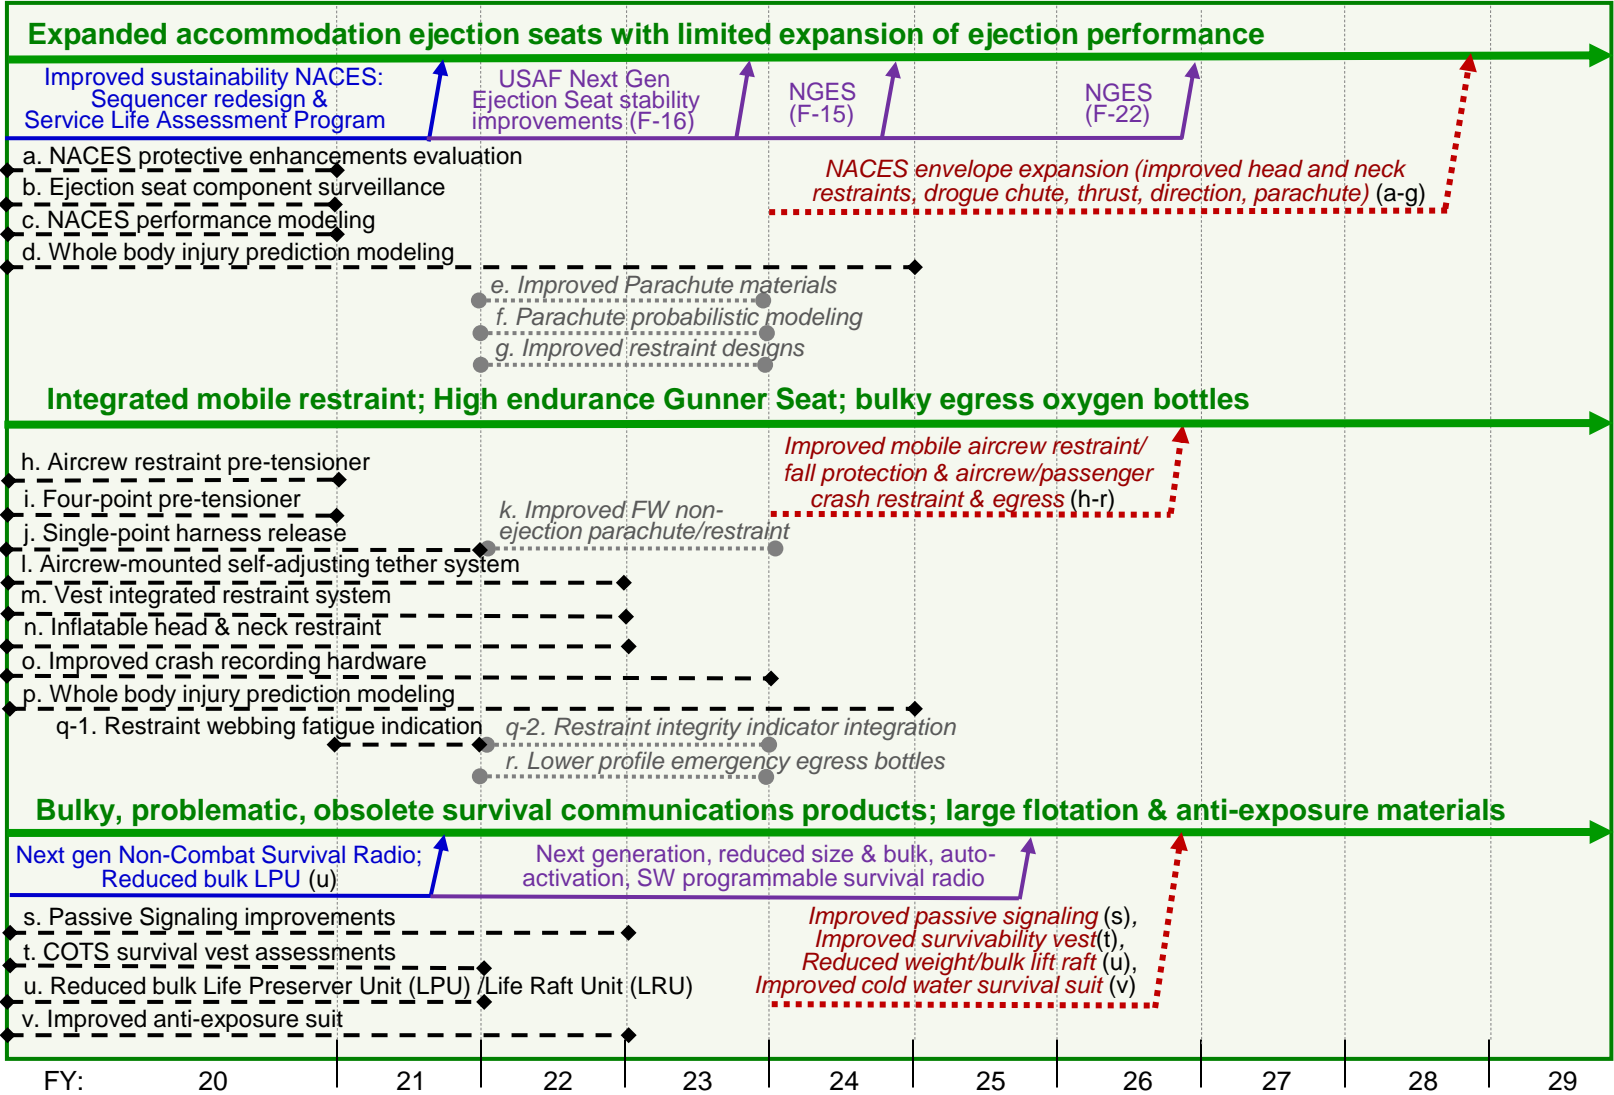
Expanded accommodation ejection seats with limited expansion of ejection performance

Improved sustainability NACES: Sequencer redesign & Service Life Assessment Program

USAF Next Gen Ejection Seat stability improvements (F-16)

NGES (F-15)

NGES (F-22)

a. NACES protective enhancements evaluation

b. Ejection seat component surveillance

c. NACES performance modeling

d. Whole body injury prediction modeling

NACES envelope expansion (improved head and neck restraints, drogue chute, thrust, direction, parachute) (a-g)

e. Improved Parachute materials

f. Parachute probabilistic modeling

g. Improved restraint designs

Integrated mobile restraint; High endurance Gunner Seat; bulky egress oxygen bottles

h. Aircrew restraint pre-tensioner

i. Four-point pre-tensioner

j. Single-point harness release

k. Improved FW non-ejection parachute/restraint

Improved mobile aircrew restraint/ fall protection & aircrew/passenger crash restraint & egress (h-r)

l. Aircrew-mounted self-adjusting tether system

m. Vest integrated restraint system

n. Inflatable head & neck restraint

o. Improved crash recording hardware

p. Whole body injury prediction modeling

q-1. Restraint webbing fatigue indication

q-2. Restraint integrity indicator integration

r. Lower profile emergency egress bottles

Bulky, problematic, obsolete survival communications products; large flotation & anti-exposure materials

Next gen Non-Combat Survival Radio; Reduced bulk LPU (u)

Next generation, reduced size & bulk, auto-activation, SW programmable survival radio

s. Passive Signaling improvements

t. COTS survival vest assessments

u. Reduced bulk Life Preserver Unit (LPU) /Life Raft Unit (LRU)

v. Improved anti-exposure suit

Improved passive signaling (s), Improved survivability vest(t), Reduced weight/bulk lift raft (u), Improved cold water survival suit (v)

FY: 20 21 22 23 24 25 26 27 28 29